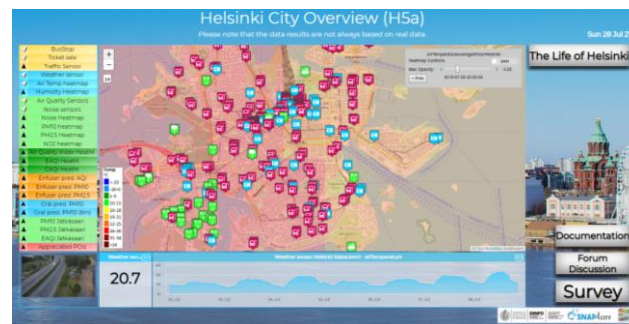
Helsinki City Overview (H5a)

Please note that the data results are not always based on real data.

Sun 28 Jul 2

BusStop
Ticket sale
Traffic Sensor
Weather sensor
Air Temp Heatmap
Humidity Heatmap
Air Quality Sensors
Noise sensors
Noise Heatmap
PM10 heatmap
PM2.5 heatmap
NO2 heatmap
Air Quality Index Health
EAQI Health
CAQI Health
Enfuser pred. AQI
Enfuser pred. PM10
Enfuser pred. PM2.5
Cnal pred. PM10
Cnal pred. PM10 (6h)
PM10 Jatkasaari
PM2.5 Jatkasaari
EAQI Jatkasaari
Appreciated POIs

The Life of Helsinki

Documentation

Forum Discussion

Survey

20.7

Heatmap Controls
Max Opacity
Play

SNAP4city